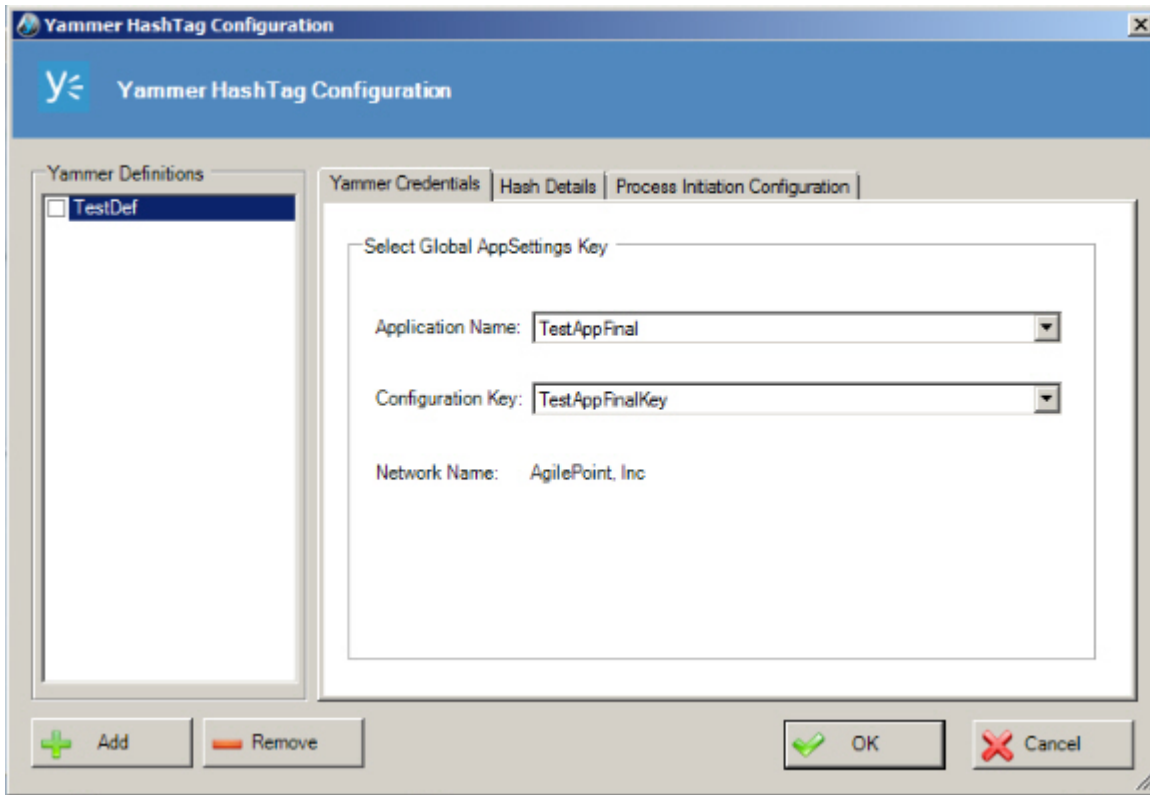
Yammer HashTag Configuration

Yammer HashTag Configuration

Yammer Definitions

TestDef

Yammer Credentials | Hash Details | Process Initiation Configuration

Select Global AppSettings Key

Application Name: TestAppFinal

Configuration Key: TestAppFinalKey

Network Name: AgilePoint, Inc

Add

Remove

OK

Cancel